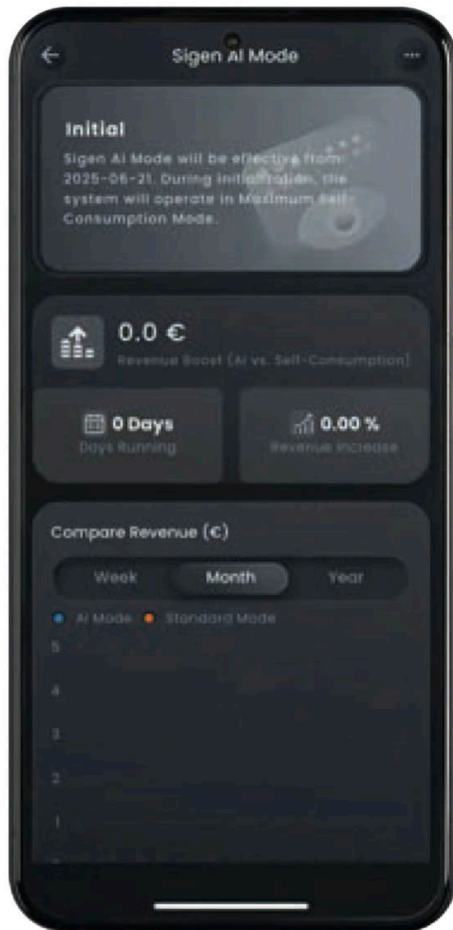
Sigen AI Mode

Initial

Sigen AI Mode will be effective from 2025-06-21. During initialization, the system will operate in Maximum Self-Consumption Mode.

0.0 €

Revenue Boost (AI vs. Self-Consumption)

0 Days

Days Running

0.00 %

Revenue Increase

Compare Revenue (€)

Week

Month

Year

AI Mode

Standard Mode

5

4

3

2

1